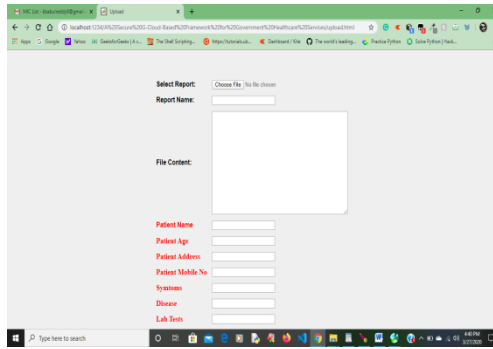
MIC Lab - ... × Upload × +

localhost:1234/A%20Secure%20E-Cloud-Based%20Framework%20for%20Government%20Healthcare%20Services/upload.html

Apps Google Yahoo GeeksforGeeks | A c... The Shell Scripting... https://tutorials.ub... Dashboard / Kite The world's leading... Practice Python Solve Python | Hack...

Select Report: Choose File No file chosen

Report Name:

File Content:

Patient Name

Patient Age

Patient Address

Patient Mobile No

Symtoms

Disease

Lab Tests

Type here to search

4:40 PM 3/27/2020